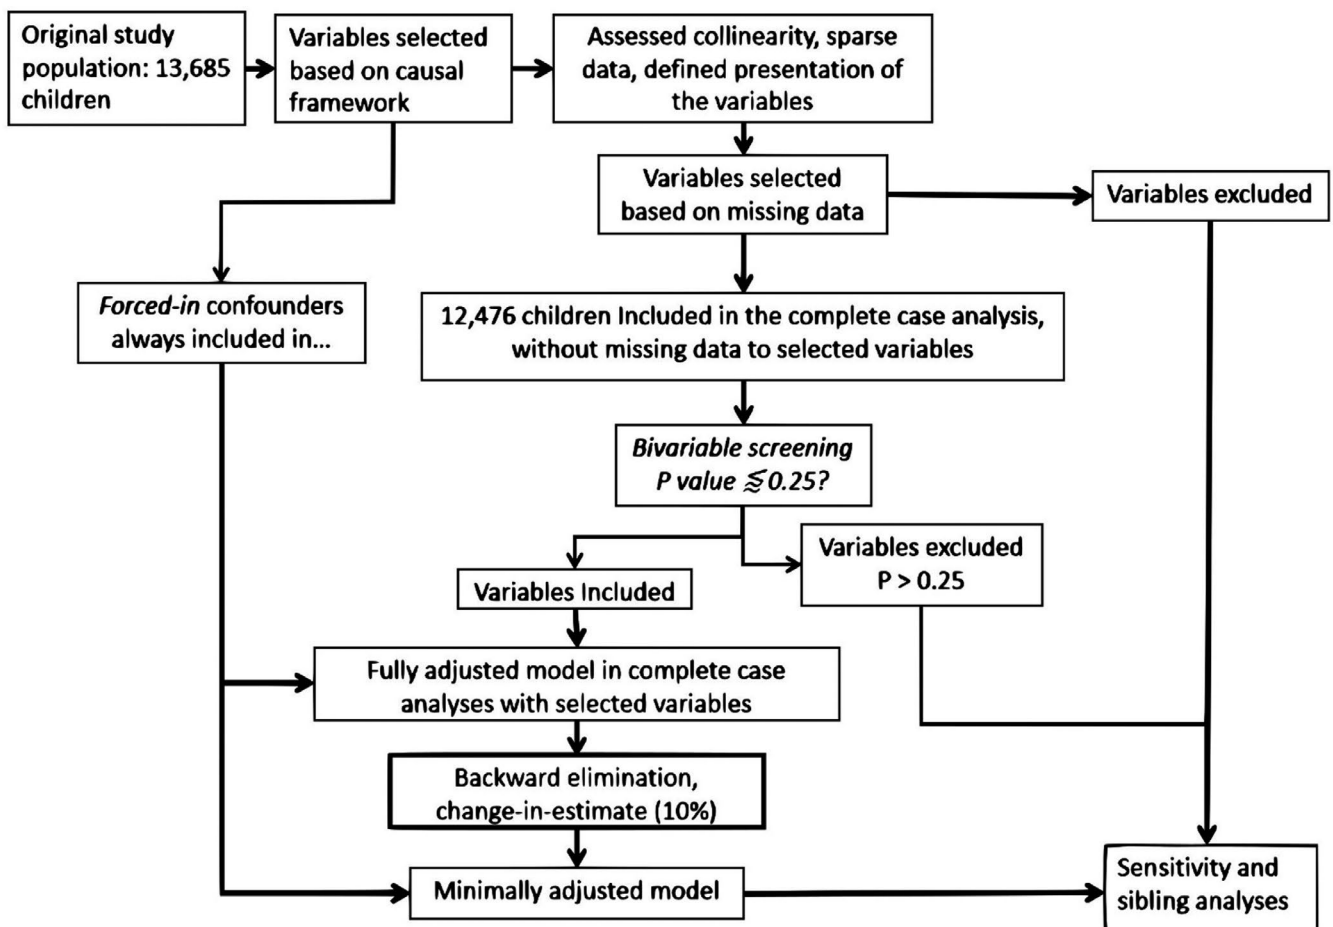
Original study population: 13,685 children

Variables selected based on causal framework

Assessed collinearity, sparse data, defined presentation of the variables

Variables selected based on missing data

Variables excluded

*Forced-in* confounders always included in...

12,476 children Included in the complete case analysis, without missing data to selected variables

*Bivariable screening P value $\lesssim$0.25?*

Variables excluded P > 0.25

Variables Included

Fully adjusted model in complete case analyses with selected variables

Backward elimination, change-in-estimate (10%)

Minimally adjusted model

Sensitivity and sibling analyses